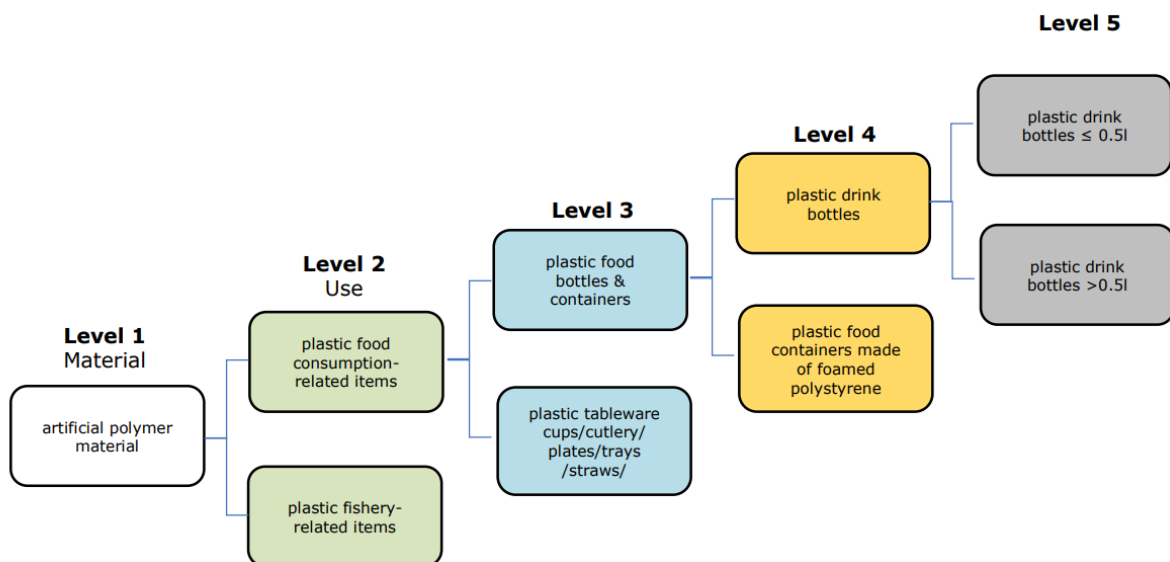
Level 5

plastic drink bottles ≤ 0.5l

Level 4

plastic drink bottles

plastic drink bottles >0.5l

Level 3

plastic food bottles & containers

plastic food containers made of foamed polystyrene

Level 2
Use

plastic food consumption-related items

Level 1
Material

artificial polymer material

plastic tableware cups/cutlery/ plates/trays /straws/

plastic fishery-related items